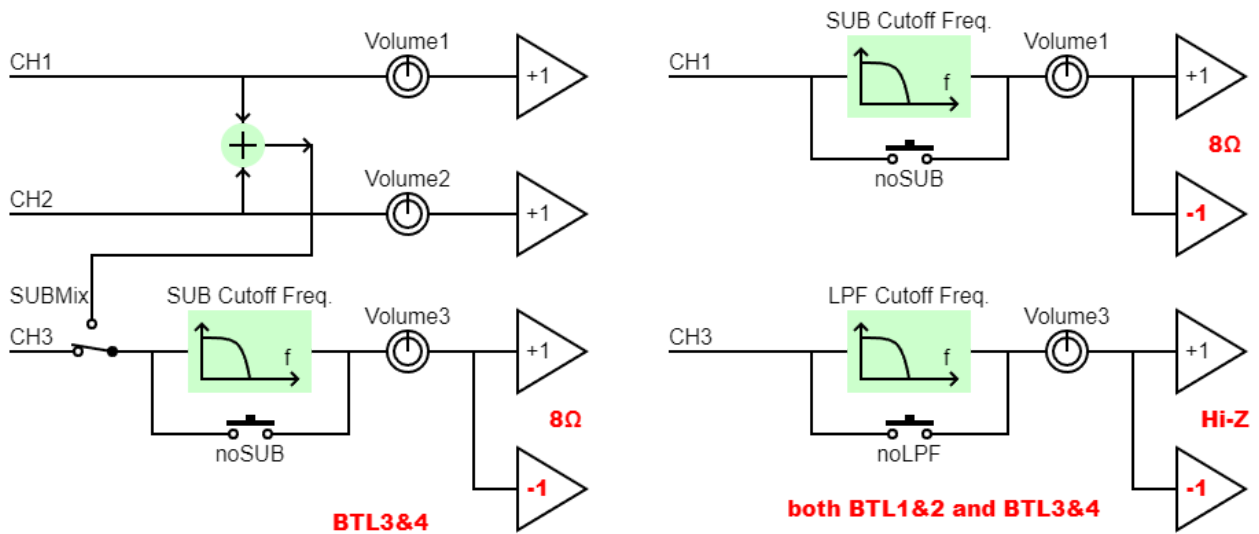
CH1
Volume1
+1
CH2
Volume2
+1
SUBMix
CH3
SUB Cutoff Freq.
f
Volume3
+1
noSUB
8Ω
-1
BTL3&4

SUB Cutoff Freq.
CH1
f
Volume1
+1
noSUB
8Ω
-1

LPF Cutoff Freq.
CH3
f
Volume3
+1
noLPF
Hi-Z
-1
both BTL1&2 and BTL3&4